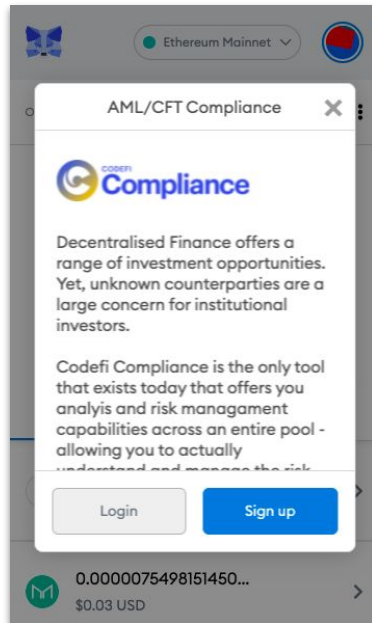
Ethereum Mainnet

AML/CFT Compliance

CODEFI
Compliance

Decentralised Finance offers a range of investment opportunities. Yet, unknown counterparties are a large concern for institutional investors.

Codefi Compliance is the only tool that exists today that offers you analyis and risk managament capabilities across an entire pool - allowing you to actually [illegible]

Login

Sign up

0.0000075498151450...

$0.03 USD